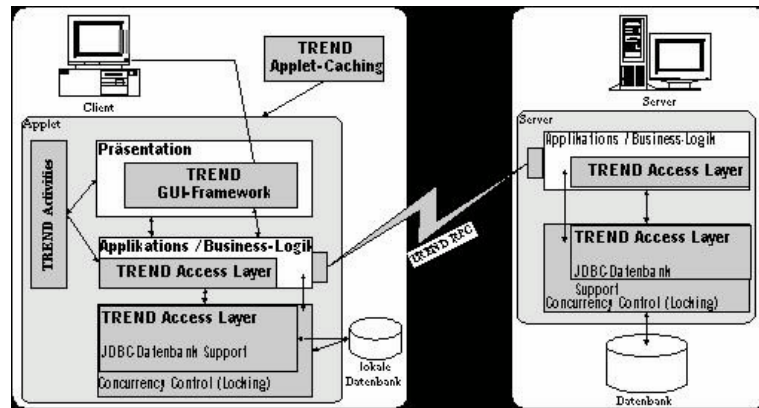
Client

TREND Applet-Caching

Applet

TREND Activities

Präsentation

TREND GUI-Framework

Applikations / Business-Logik

TREND Access Layer

TREND Access Layer

JDBC-Datenbank Support

Concurrency Control (Locking)

lokale Datenbank

TREND RPC

Server

Server

Applikations / Business-Logik

TREND Access Layer

TREND Access Layer

JDBC-Datenbank Support

Concurrency Control (Locking)

Datenbank